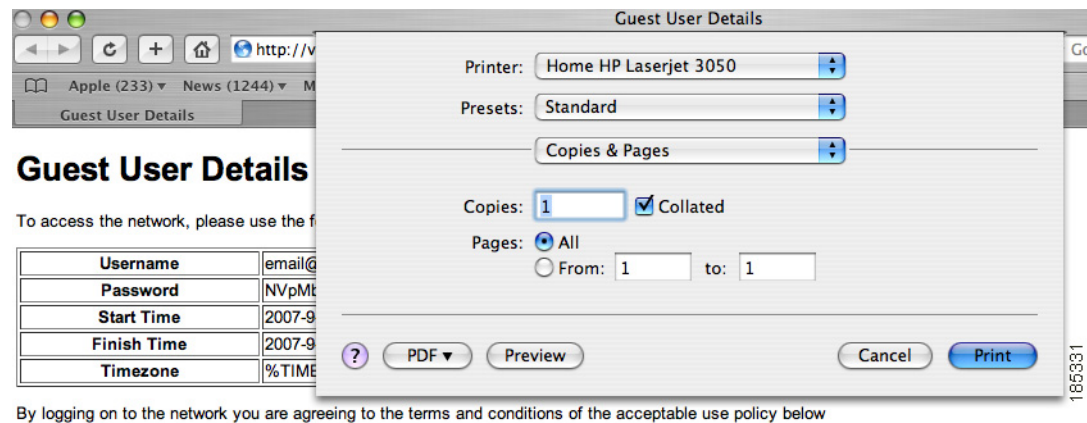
Guest User Details

http://v

Go

Apple (233) ▾ News (1244) ▾ M

Guest User Details

Guest User Details

To access the network, please use the f

| Username | email@ |
|---|---|
| Password | NVpMb |
| Start Time | 2007-9 |
| Finish Time | 2007-9 |
| Timezone | %TIME |

By logging on to the network you are agreeing to the terms and conditions of the acceptable use policy below

Printer: Home HP Laserjet 3050

Presets: Standard

Copies & Pages

Copies: 1 Collated

Pages: All

From: 1 to: 1

? PDF ▾ Preview Cancel Print

185331